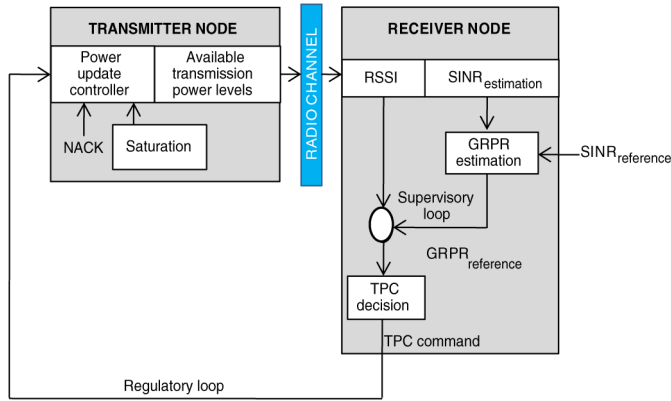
TRANSMITTER NODE

Power update controller

Available transmission power levels

NACK

Saturation

RADIO CHANNEL

RECEIVER NODE

RSSI

SINR$_{estimation}$

GRPR estimation

SINR$_{reference}$

Supervisory loop

GRPR$_{reference}$

TPC decision

TPC command

Regulatory loop